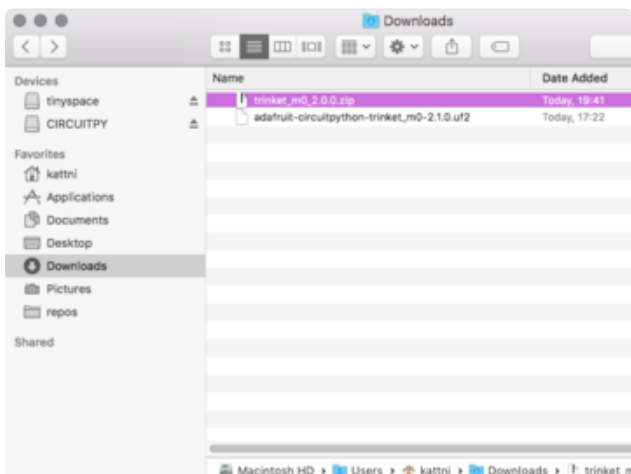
Downloads

Devices
tinyspace
CIRCUITPY

Favorites
kattni
Applications
Documents
Desktop
Downloads
Pictures
repos

Shared

| Name | Date Added |
|---|---|
| trinket_m0_2.0.0.zip | Today, 19:41 |
| adafruit-circuitpython-trinket_m0-2.1.0.uf2 | Today, 17:22 |

Macintosh HD › Users › kattni › Downloads › trinket m